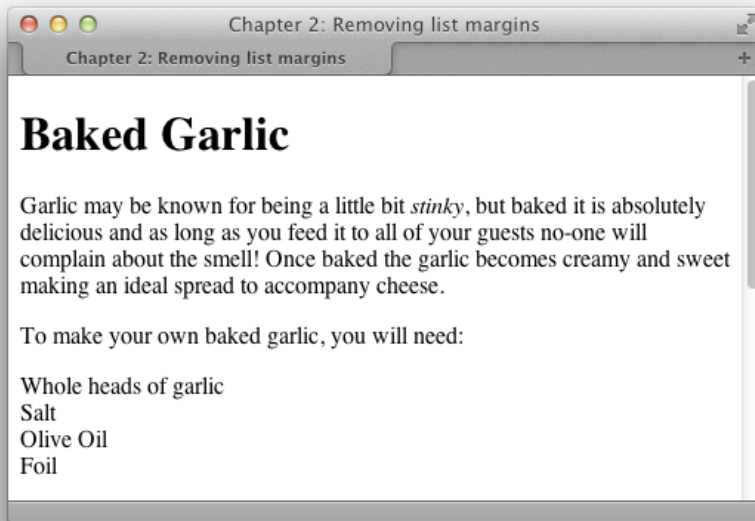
Chapter 2: Removing list margins

Chapter 2: Removing list margins

+

# Baked Garlic

Garlic may be known for being a little bit *stinky*, but baked it is absolutely delicious and as long as you feed it to all of your guests no-one will complain about the smell! Once baked the garlic becomes creamy and sweet making an ideal spread to accompany cheese.

To make your own baked garlic, you will need:

Whole heads of garlic
Salt
Olive Oil
Foil